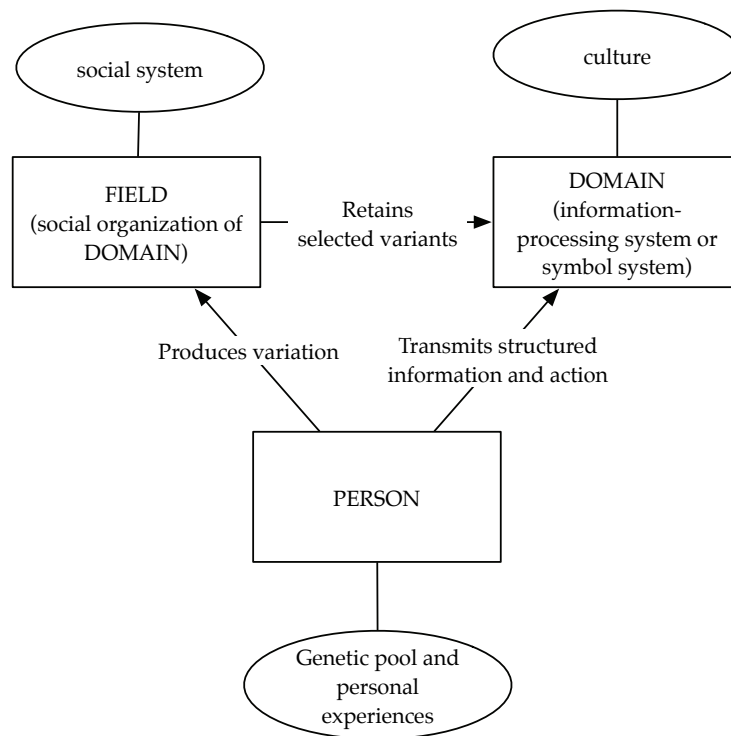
social system

culture

FIELD
(social organization of DOMAIN)

Retains selected variants

DOMAIN
(information-processing system or symbol system)

Produces variation

Transmits structured information and action

PERSON

Genetic pool and personal experiences